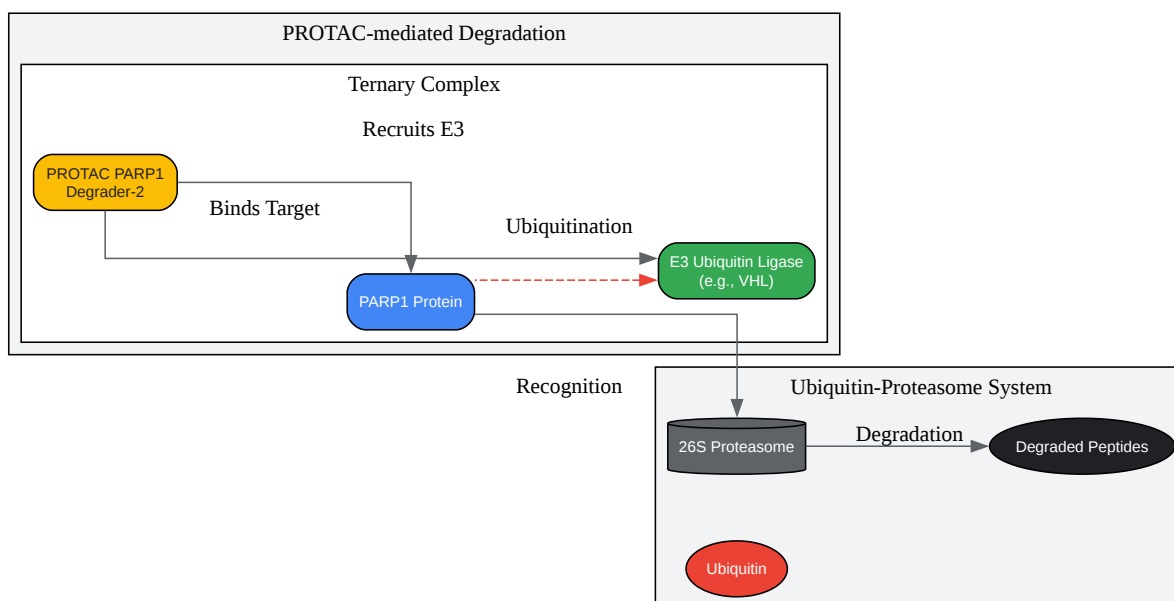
PROTAC-mediated Degradation

Ternary Complex

Recruits E3

PROTAC PARP1 Degrader-2

Binds Target

Ubiquitination

E3 Ubiquitin Ligase (e.g., VHL)

PARP1 Protein

Recognition

Ubiquitin-Proteasome System

26S Proteasome

Degradation

Degraded Peptides

Ubiquitin